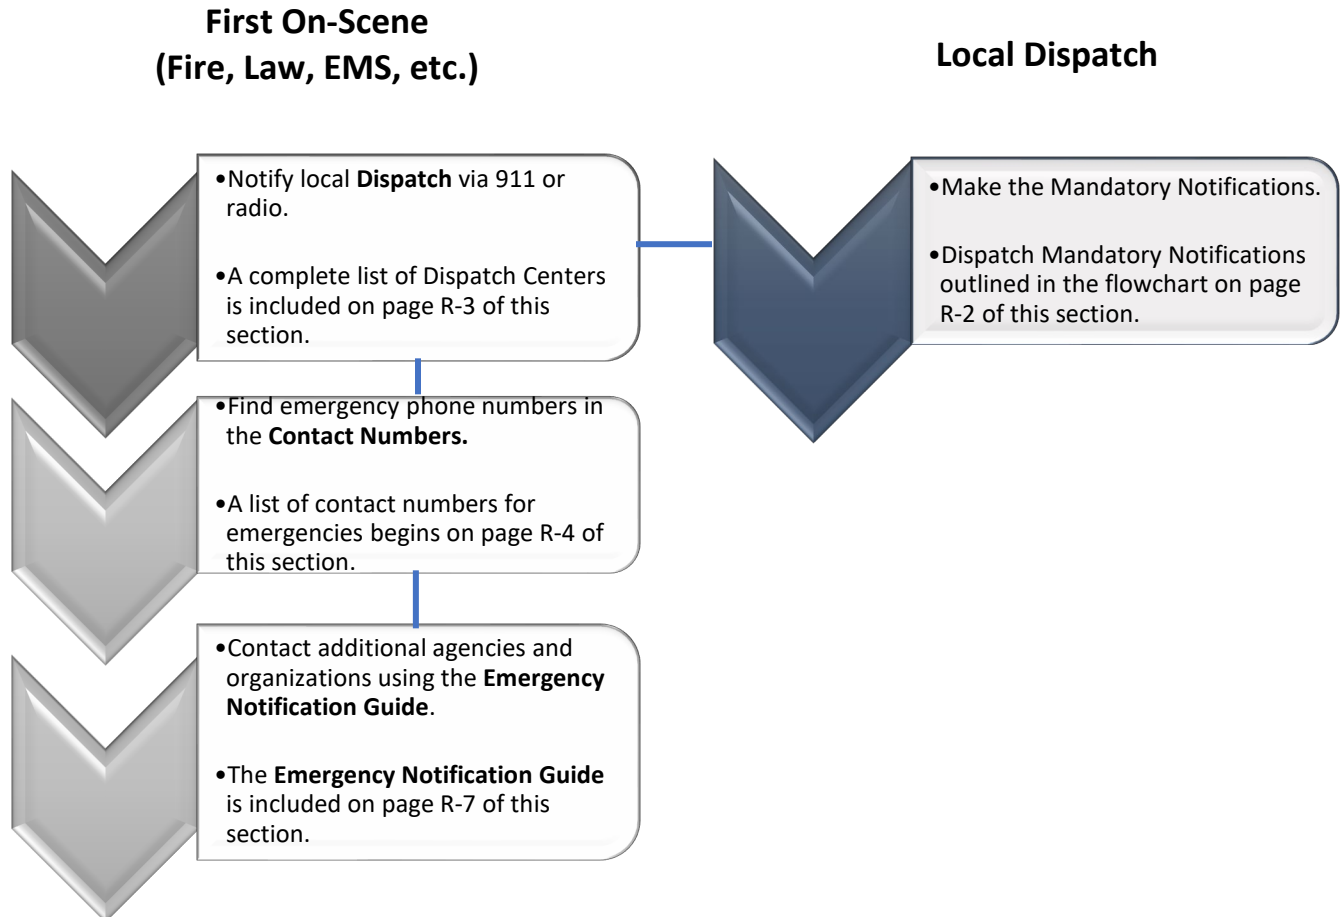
First On-Scene
(Fire, Law, EMS, etc.)

Local Dispatch

•Notify local **Dispatch** via 911 or radio.

•A complete list of Dispatch Centers is included on page R-3 of this section.

•Find emergency phone numbers in the **Contact Numbers.**

•A list of contact numbers for emergencies begins on page R-4 of this section.

•Contact additional agencies and organizations using the **Emergency Notification Guide**.

•The **Emergency Notification Guide** is included on page R-7 of this section.

•Make the Mandatory Notifications.

•Dispatch Mandatory Notifications outlined in the flowchart on page R-2 of this section.